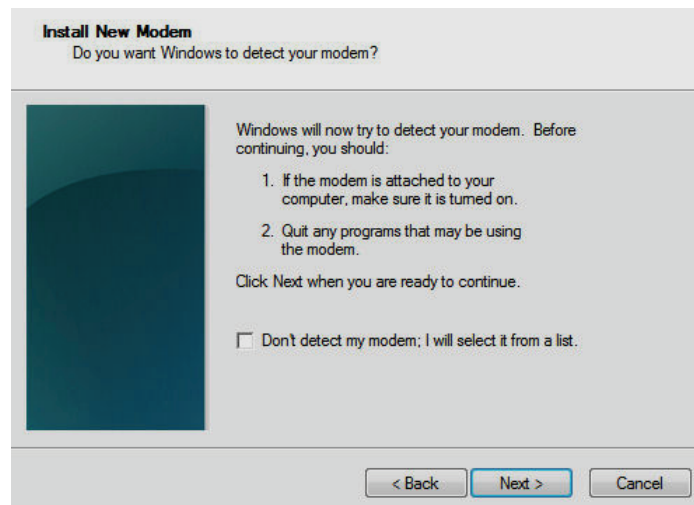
Install New Modem
Do you want Windows to detect your modem?

Windows will now try to detect your modem. Before continuing, you should:

1. If the modem is attached to your computer, make sure it is turned on.

2. Quit any programs that may be using the modem.

Click Next when you are ready to continue.

Dont detect my modem; I will select it from a list.

< Back
Next >
Cancel